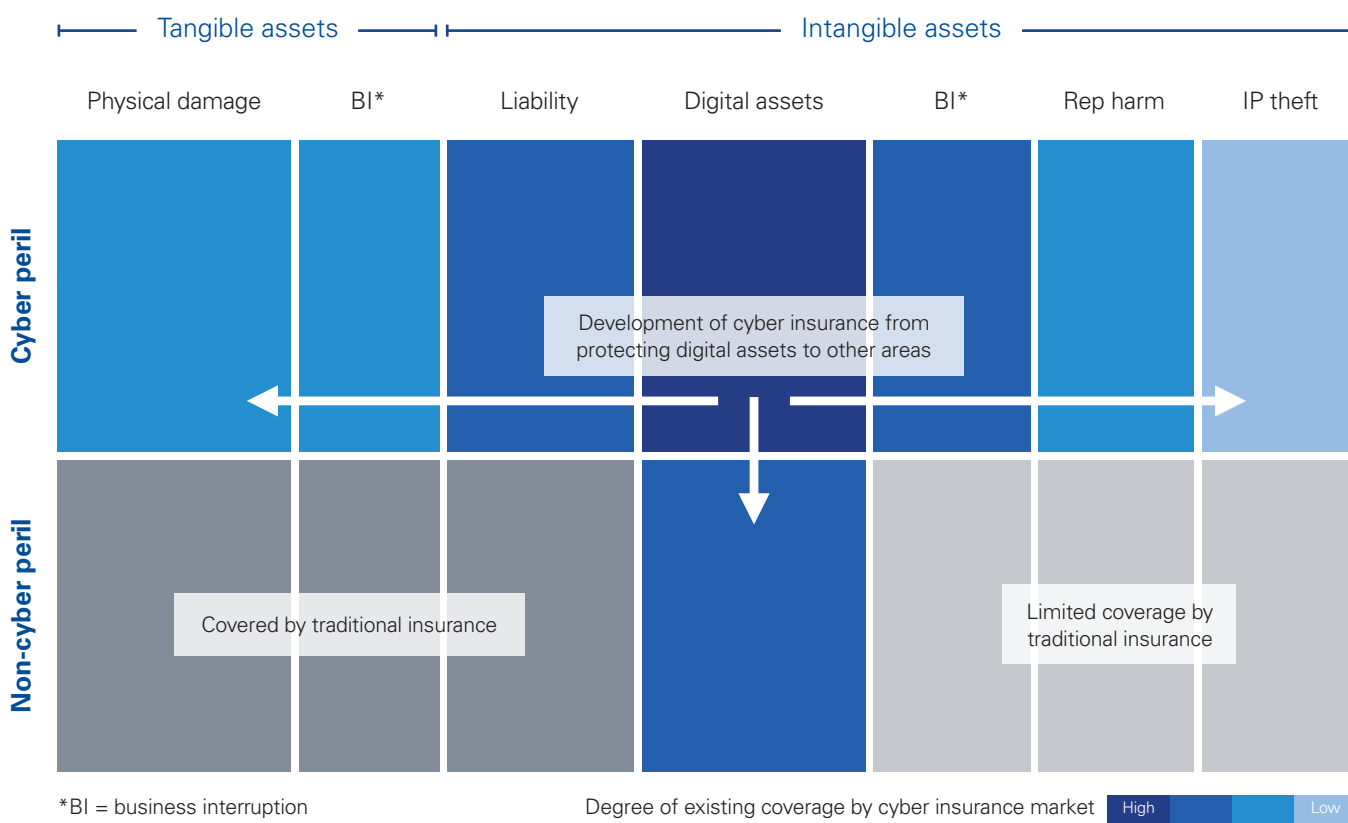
Tangible assets

Intangible assets

| | Physical damage | BI* | Liability | Digital assets | BI* | Rep harm | IP theft |
|---|---|---|---|---|---|---|---|
| Cyber peril | | | | | | | |
| Non-cyber peril | | | | | | | |

Development of cyber insurance from protecting digital assets to other areas

Covered by traditional insurance

Limited coverage by traditional insurance

*BI = business interruption

Degree of existing coverage by cyber insurance market High Low